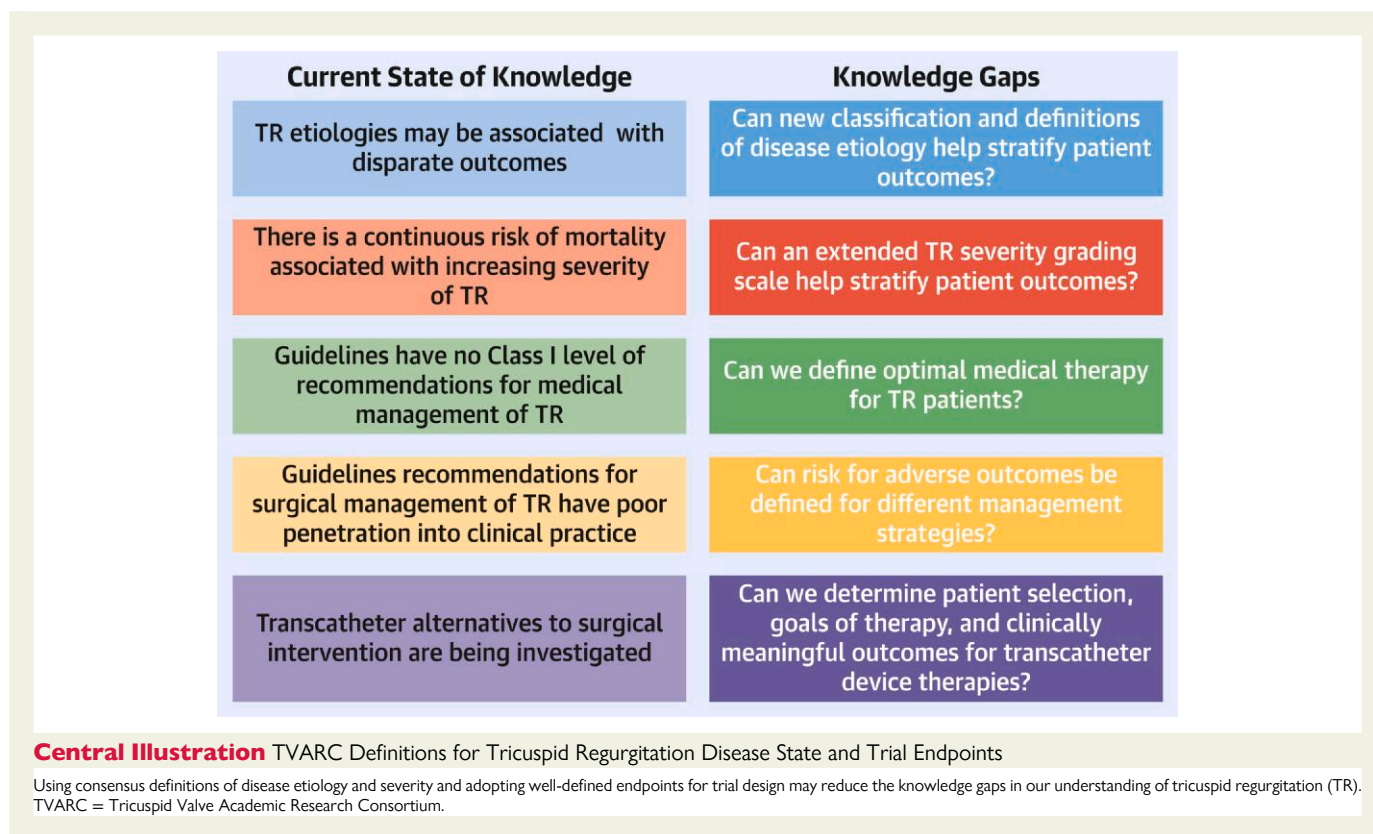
Current State of Knowledge

Knowledge Gaps

TR etiologies may be associated with disparate outcomes

Can new classification and definitions of disease etiology help stratify patient outcomes?

There is a continuous risk of mortality associated with increasing severity of TR

Can an extended TR severity grading scale help stratify patient outcomes?

Guidelines have no Class I level of recommendations for medical management of TR

Can we define optimal medical therapy for TR patients?

Guidelines recommendations for surgical management of TR have poor penetration into clinical practice

Can risk for adverse outcomes be defined for different management strategies?

Transcatheter alternatives to surgical intervention are being investigated

Can we determine patient selection, goals of therapy, and clinically meaningful outcomes for transcatheter device therapies?

Central Illustration TVARC Definitions for Tricuspid Regurgitation Disease State and Trial Endpoints

Using consensus definitions of disease etiology and severity and adopting well-defined endpoints for trial design may reduce the knowledge gaps in our understanding of tricuspid regurgitation (TR). TVARC = Tricuspid Valve Academic Research Consortium.